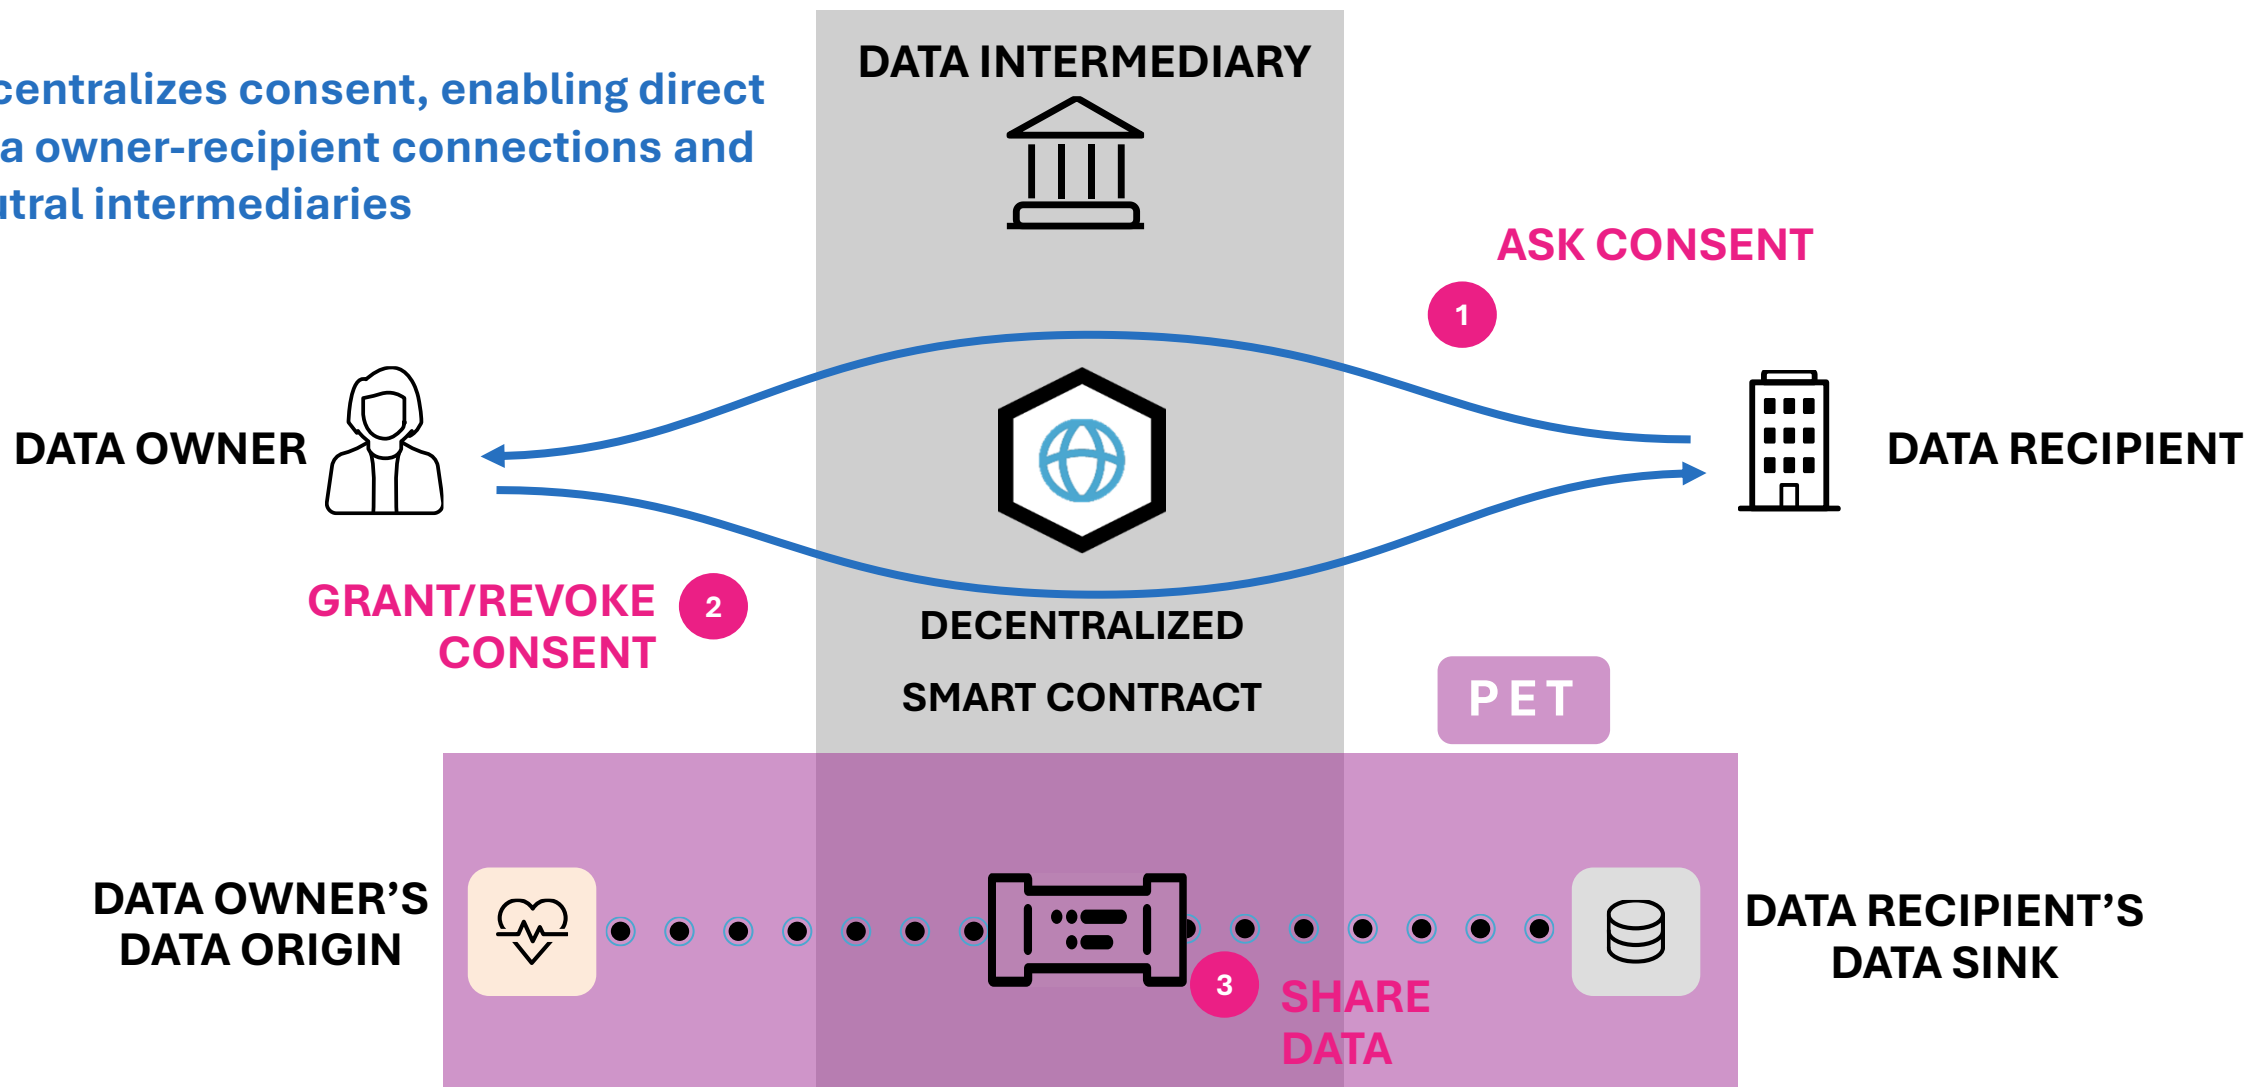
centralizes consent, enabling direct
a owner-recipient connections and
itral intermediaries

DATA INTERMEDIARY

ASK CONSENT

1

DATA OWNER

DATA RECIPIENT

GRANT/REVOKE CONSENT

2

DECENTRALIZED SMART CONTRACT

PET

DATA OWNER'S DATA ORIGIN

3

SHARE DATA

DATA RECIPIENT'S DATA SINK